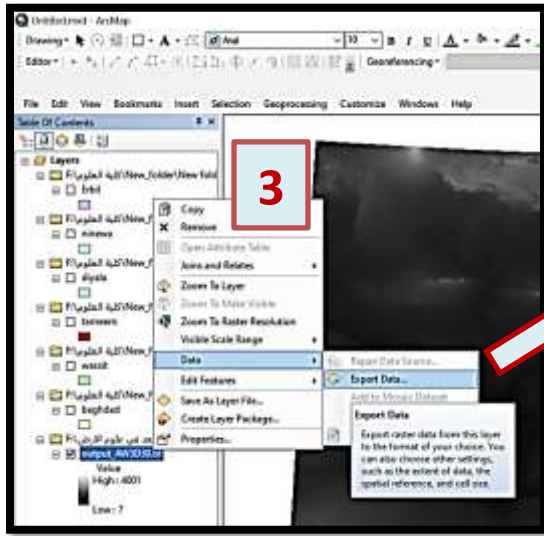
Untitled.mxd - ArcMap

Drawing ▾ Arial 10 B I U A

Editor ▾ Georeferencing ▾

File Edit View Bookmarks Insert Selection Geoprocessing Customize Windows Help

Table Of Contents

Layers

F:\كلية العلوم\New_folder\New fold

erbil

F:\كلية العلوم\New_f

ninewa

F:\كلية العلوم\New_f

diyala

F:\كلية العلوم\New_f

tameem

F:\كلية العلوم\New_f

wassit

F:\كلية العلوم\New_f

baghdad

F:\ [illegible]

output_AW3D30.tif

Value

High : 4001

Low : 7

3

Copy

Remove

Open Attribute Table

Joins and Relates

Zoom To Layer

Zoom To Make Visible

Zoom To Raster Resolution

Visible Scale Range

Data

Edit Features

Save As Layer File...

Create Layer Package...

Properties...

Repair Data Source...

Export Data...

Add to Mosaic Dataset

Export Data

Export raster data from this layer to the format of your choice. You can also choose other settings, such as the extent of data, the spatial reference, and cell size.